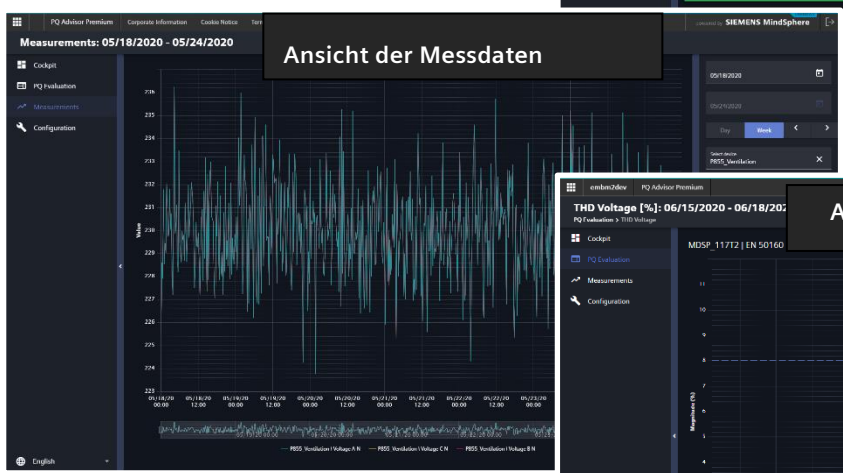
PQ Advisor Premium | Corporate Information | Cookie Notice | Term

SIEMENS MindSphere

Measurements: 05/18/2020 - 05/24/2020

Ansicht der Messdaten

Cockpit
PQ Evaluation
Measurements
Configuration

05/18/2020
05/24/2020
Day | Week
Select device
P855_Ventilation

236
235
234
233
232
231
230
229
228
227
226
225
224
223

Value

05/18/20 00:00
05/18/20 12:00
05/19/20 00:00
05/19/20 12:00
05/20/20 00:00
05/20/20 12:00
05/21/20 00:00
05/21/20 12:00
05/22/20 00:00
05/22/20 12:00
05/23/20

P855 Ventilation | Voltage A N
P855 Ventilation | Voltage C N
P855 Ventilation | Voltage B N

English

embm2dev | PQ Advisor Premium

THD Voltage [%]: 06/15/2020 - 06/18/202

PQ Evaluation > THD Voltage

A

Cockpit
PQ Evaluation
Measurements
Configuration

MDSP_117T2 | EN 50160

11
10
9
8
7
6
5
4

Magnitude (%)